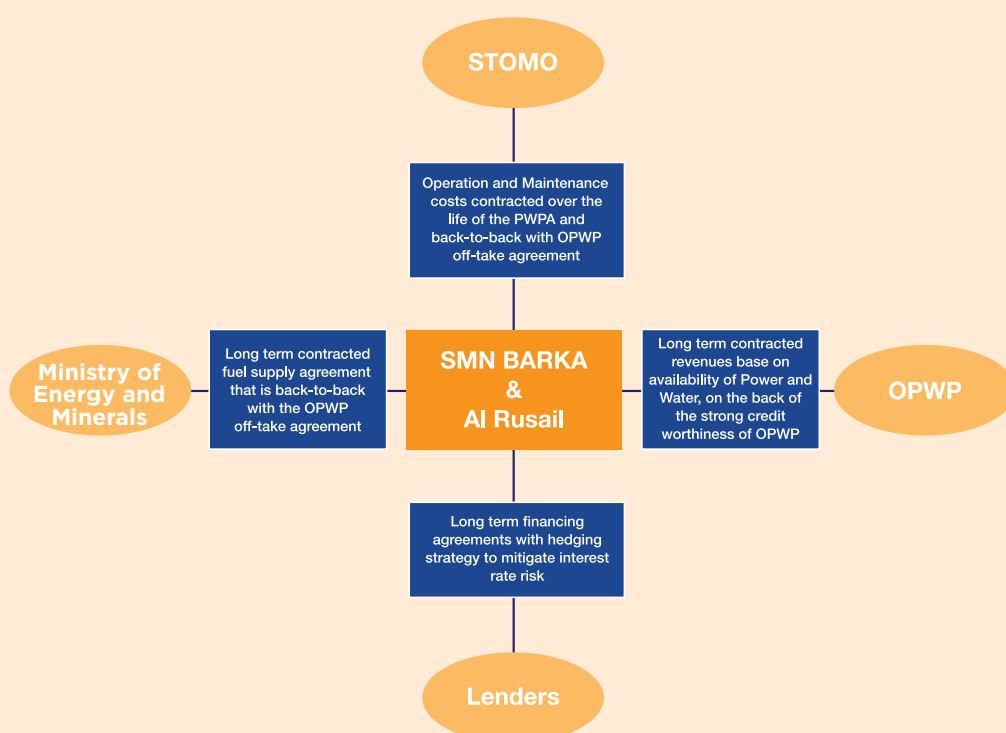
STOMO

Operation and Maintenance costs contracted over the life of the PWPA and back-to-back with OPWP off-take agreement

Ministry of Energy and Minerals

Long term contracted fuel supply agreement that is back-to-back with the OPWP off-take agreement

SMN BARKA & Al Rusail

Long term contracted revenues base on availability of Power and Water, on the back of the strong credit worthiness of OPWP

OPWP

Long term financing agreements with hedging strategy to mitigate interest rate risk

Lenders